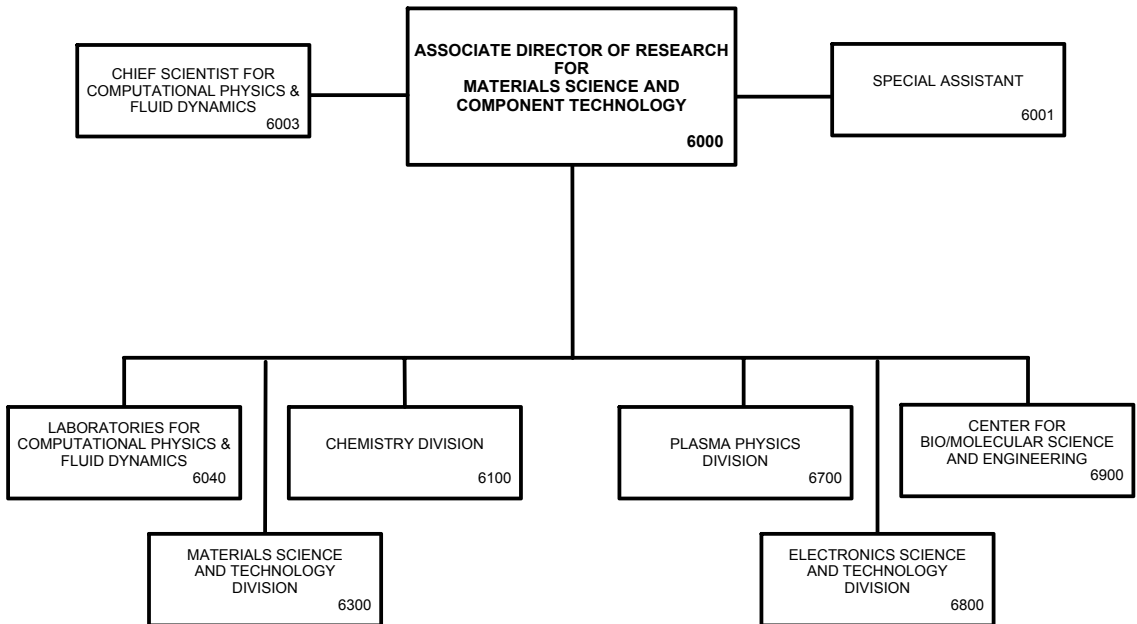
CHIEF SCIENTIST FOR COMPUTATIONAL PHYSICS & FLUID DYNAMICS
6003

ASSOCIATE DIRECTOR OF RESEARCH FOR MATERIALS SCIENCE AND COMPONENT TECHNOLOGY
6000

SPECIAL ASSISTANT
6001

LABORATORIES FOR COMPUTATIONAL PHYSICS & FLUID DYNAMICS
6040

CHEMISTRY DIVISION
6100

PLASMA PHYSICS DIVISION
6700

CENTER FOR BIO/MOLECULAR SCIENCE AND ENGINEERING
6900

MATERIALS SCIENCE AND TECHNOLOGY DIVISION
6300

ELECTRONICS SCIENCE AND TECHNOLOGY DIVISION
6800